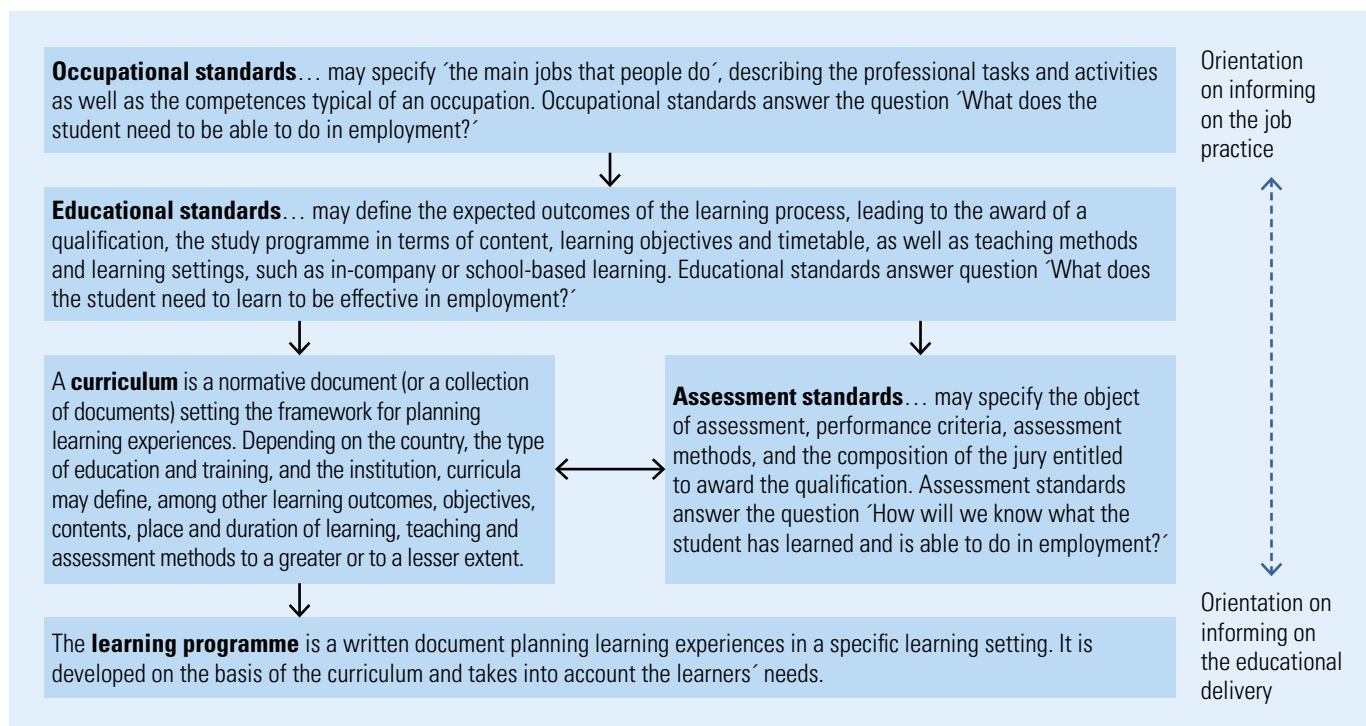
**Occupational standards**… may specify ´the main jobs that people do´, describing the professional tasks and activities as well as the competences typical of an occupation. Occupational standards answer the question ´What does the student need to be able to do in employment?´

Orientation on informing on the job practice

**Educational standards**… may define the expected outcomes of the learning process, leading to the award of a qualification, the study programme in terms of content, learning objectives and timetable, as well as teaching methods and learning settings, such as in-company or school-based learning. Educational standards answer question ´What does the student need to learn to be effective in employment?´

A **curriculum** is a normative document (or a collection of documents) setting the framework for planning learning experiences. Depending on the country, the type of education and training, and the institution, curricula may define, among other learning outcomes, objectives, contents, place and duration of learning, teaching and assessment methods to a greater or to a lesser extent.

**Assessment standards**… may specify the object of assessment, performance criteria, assessment methods, and the composition of the jury entitled to award the qualification. Assessment standards answer the question ´How will we know what the student has learned and is able to do in employment?´

The **learning programme** is a written document planning learning experiences in a specific learning setting. It is developed on the basis of the curriculum and takes into account the learners´ needs.

Orientation on informing on the educational delivery